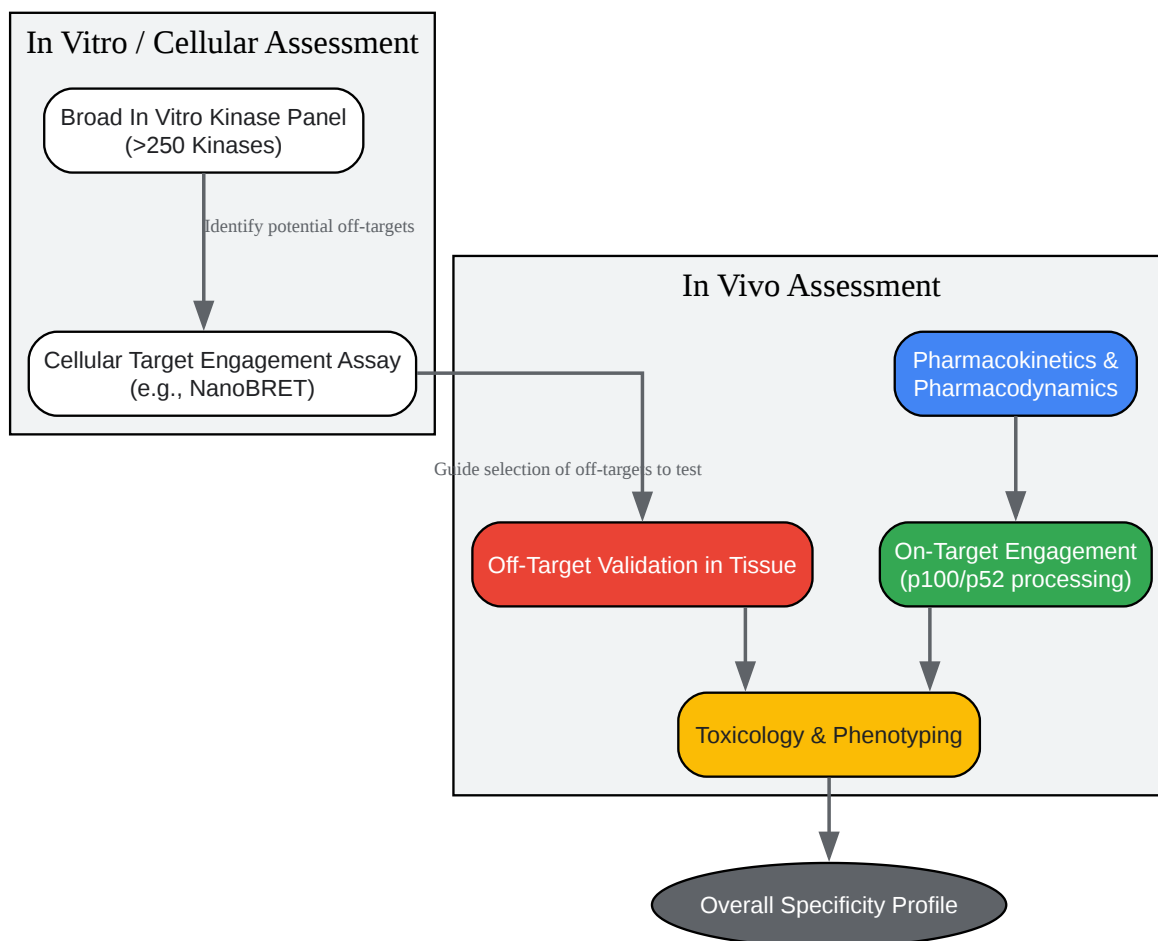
In Vitro / Cellular Assessment

Broad In Vitro Kinase Panel (>250 Kinases)

Identify potential off-targets

Cellular Target Engagement Assay (e.g., NanoBRET)

In Vivo Assessment

Pharmacokinetics & Pharmacodynamics

Guide selection of off-targets to test

Off-Target Validation in Tissue

On-Target Engagement (p100/p52 processing)

Toxicology & Phenotyping

Overall Specificity Profile